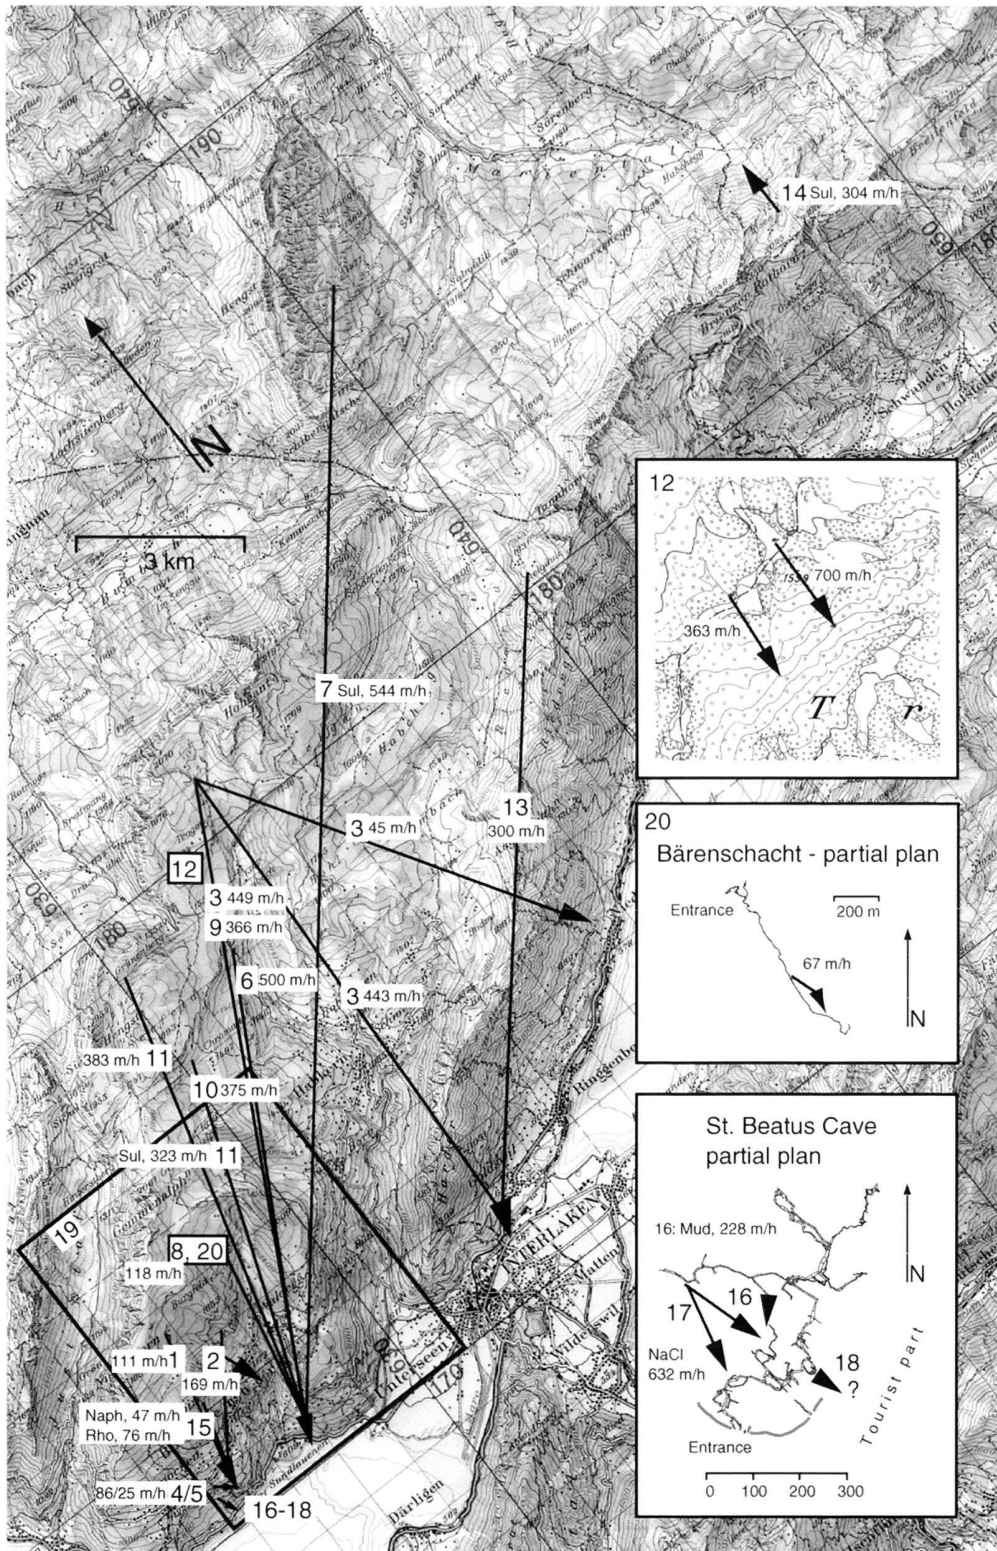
14 Sul, 304 m/h

N

3 km

7 Sul, 544 m/h

13
300 m/h

3 45 m/h

12

3 449 m/h
9 366 m/h

6 500 m/h

3 443 m/h

383 m/h 11

10 375 m/h

Sul, 323 m/h 11

19

8, 20
118 m/h

111 m/h 1

2
169 m/h

Naph, 47 m/h
Rho, 76 m/h 15

86/25 m/h 4/5

16-18

12
700 m/h
363 m/h
T r

20
Bärenschacht - partial plan
Entrance
200 m
67 m/h
N

St. Beatus Cave
partial plan
16: Mud, 228 m/h
N
17
16
NaCl
632 m/h
18
?
Tourist part
Entrance
0 100 200 300